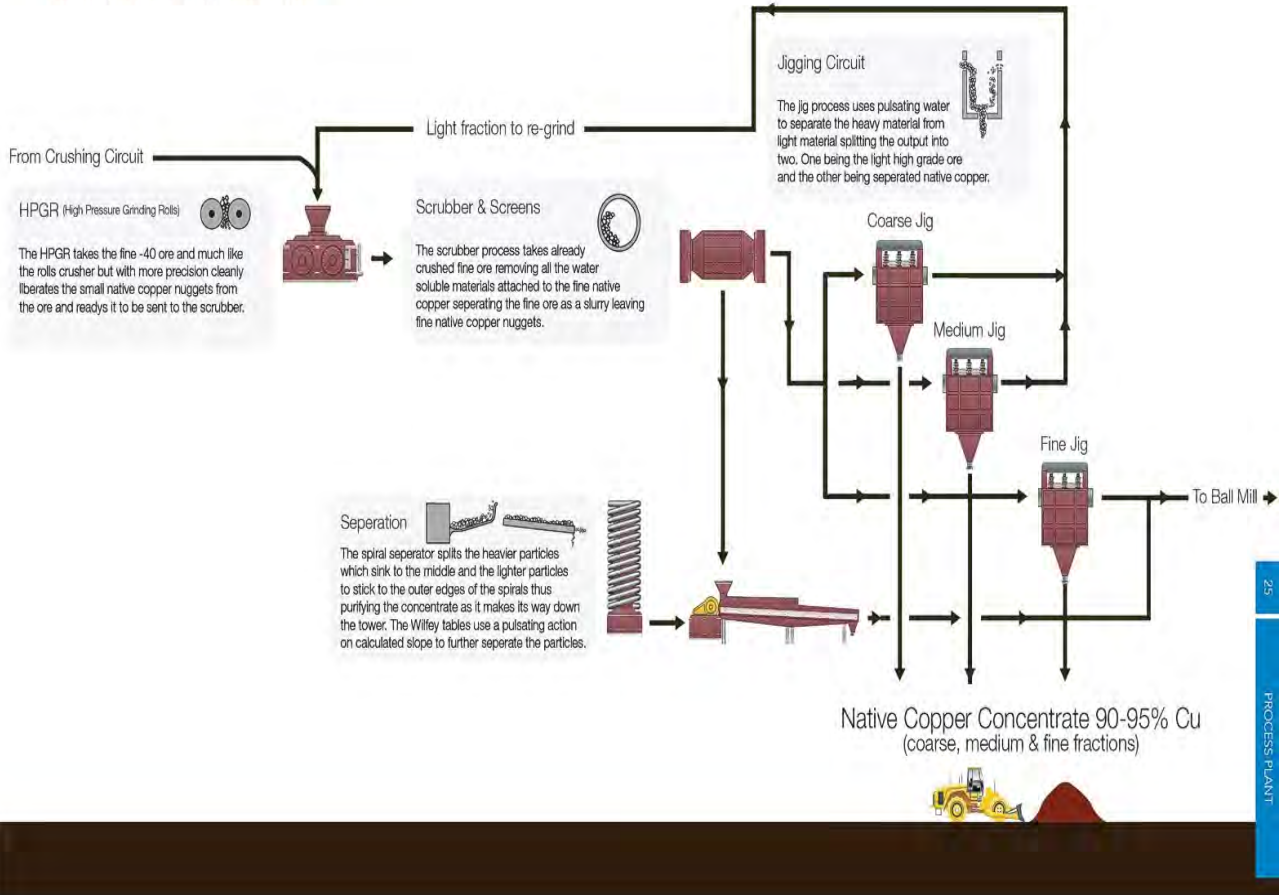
Jigging Circuit

The jig process uses pulsating water to separate the heavy material from light material splitting the output into two. One being the light high grade ore and the other being seperated native copper.

Light fraction to re-grind

From Crushing Circuit

HPGR (High Pressure Grinding Rolls)

The HPGR takes the fine -40 ore and much like the rolls crusher but with more precision cleanly liberates the small native copper nuggets from the ore and readys it to be sent to the scrubber.

Scrubber & Screens

The scrubber process takes already crushed fine ore removing all the water soluble materials attached to the fine native copper seperating the fine ore as a slurry leaving fine native copper nuggets.

Coarse Jig

Medium Jig

Fine Jig

To Ball Mill

Seperation

The spiral seperator splits the heavier particles which sink to the middle and the lighter particles to stick to the outer edges of the spirals thus purifying the concentrate as it makes its way down the tower. The Wilfey tables use a pulsating action on calculated slope to further seperate the particles.

Native Copper Concentrate 90-95% Cu
(coarse, medium & fine fractions)

25

PROCESS PLANT